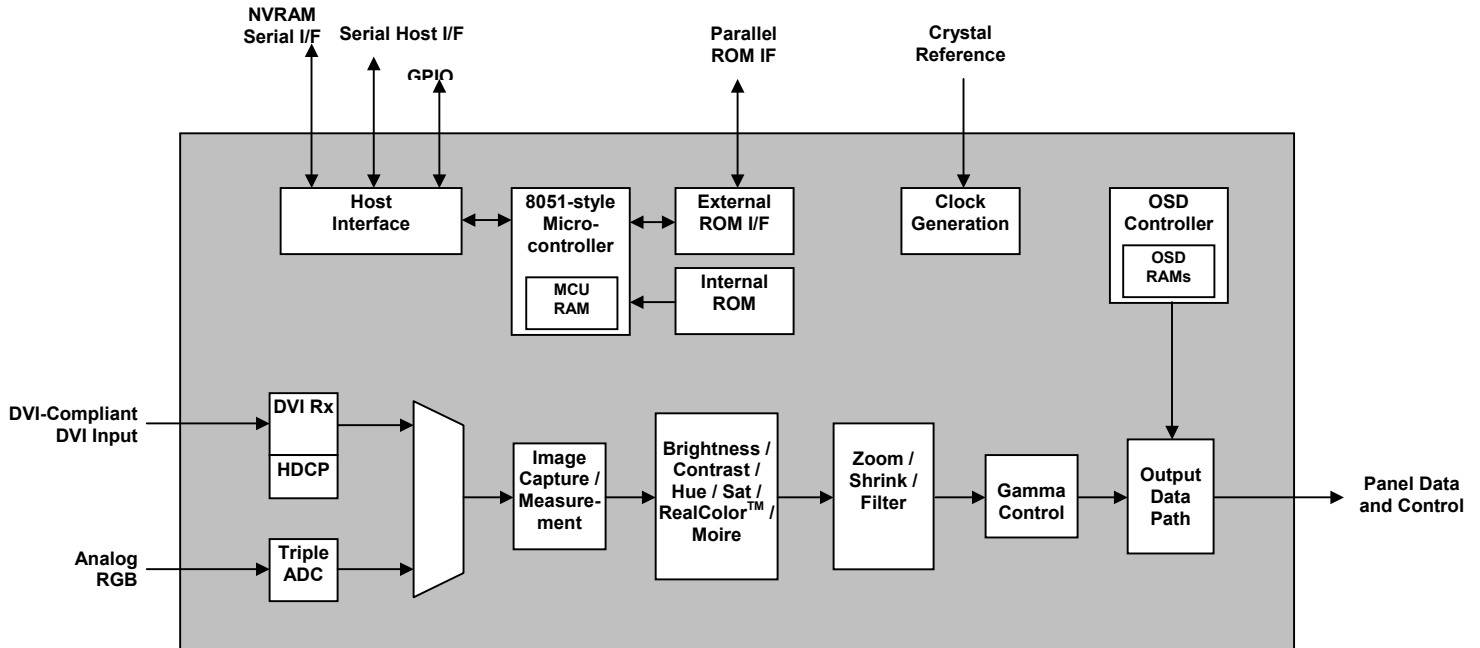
NVRAM Serial I/F

Serial Host I/F

GPIO

Parallel ROM IF

Crystal Reference

Host Interface

8051-style Microcontroller

MCU RAM

External ROM I/F

Internal ROM

Clock Generation

OSD Controller

OSD RAMs

DVI-Compliant DVI Input

DVI Rx

HDCP

Analog RGB

Triple ADC

Image Capture / Measurement

Brightness / Contrast / Hue / Sat / RealColor$^{TM}$ / Moire

Zoom / Shrink / Filter

Gamma Control

Output Data Path

Panel Data and Control